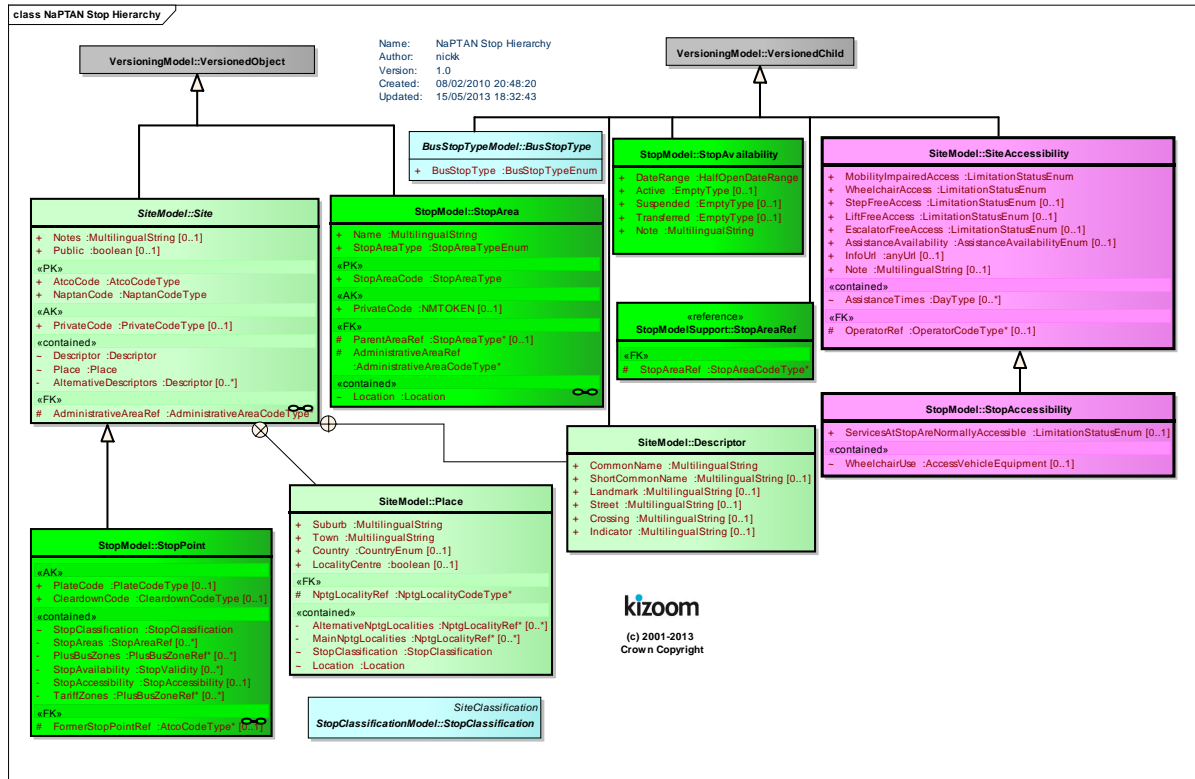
class NaPTAN Stop Hierarchy

VersioningModel::VersionedObject

Name: NaPTAN Stop Hierarchy
Author: nickk
Version: 1.0
Created: 08/02/2010 20:48:20
Updated: 15/05/2013 18:32:43

VersioningModel::VersionedChild

BusStopTypeModel::BusStopType
+ BusStopType :BusStopTypeEnum

StopModel::StopAvailability
+ DateRange :HalfOpenDateRange
+ Active :EmptyType [0..1]
+ Suspended :EmptyType [0..1]
+ Transferred :EmptyType [0..1]
+ Note :MultilingualString

SiteModel::SiteAccessibility
+ MobilityImpairedAccess :LimitationStatusEnum
+ WheelchairAccess :LimitationStatusEnum
+ StepFreeAccess :LimitationStatusEnum [0..1]
+ LiftFreeAccess :LimitationStatusEnum [0..1]
+ EscalatorFreeAccess :LimitationStatusEnum [0..1]
+ AssistanceAvailability :AssistanceAvailabilityEnum [0..1]
+ InfoUrl :anyUrl [0..1]
+ Note :MultilingualString [0..1]
«contained»
~ AssistanceTimes :DayType [0..*]
«FK»
# OperatorRef :OperatorCodeType* [0..1]

SiteModel::Site
+ Notes :MultilingualString [0..1]
+ Public :boolean [0..1]
«PK»
+ AtcoCode :AtcoCodeType
+ NaptanCode :NaptanCodeType
«AK»
+ PrivateCode :PrivateCodeType [0..1]
«contained»
~ Descriptor :Descriptor
~ Place :Place
~ AlternativeDescriptors :Descriptor [0..*]
«FK»
# AdministrativeAreaRef :AdministrativeAreaCodeType

StopModel::StopArea
+ Name :MultilingualString
+ StopAreaType :StopAreaTypeEnum
«PK»
+ StopAreaCode :StopAreaType
«AK»
+ PrivateCode :NMTOKEN [0..1]
«FK»
# ParentAreaRef :StopAreaType* [0..1]
# AdministrativeAreaRef :AdministrativeAreaCodeType*
«contained»
~ Location :Location

«reference»
StopModelSupport::StopAreaRef
«FK»
# StopAreaRef :StopAreaCodeType*

StopModel::StopAccessibility
+ ServicesAtStopAreNormallyAccessible :LimitationStatusEnum [0..1]
«contained»
~ WheelchairUse :AccessVehicleEquipment [0..1]

SiteModel::Descriptor
+ CommonName :MultilingualString
+ ShortCommonName :MultilingualString [0..1]
+ Landmark :MultilingualString [0..1]
+ Street :MultilingualString [0..1]
+ Crossing :MultilingualString [0..1]
+ Indicator :MultilingualString [0..1]

SiteModel::Place
+ Suburb :MultilingualString
+ Town :MultilingualString
+ Country :CountryEnum [0..1]
+ LocalityCentre :boolean [0..1]
«FK»
# NptgLocalityRef :NptgLocalityCodeType*
«contained»
~ AlternativeNptgLocalities :NptgLocalityRef* [0..*]
~ MainNptgLocalities :NptgLocalityRef* [0..*]
~ StopClassification :StopClassification
~ Location :Location

StopModel::StopPoint
«AK»
+ PlateCode :PlateCodeType [0..1]
+ CleardownCode :CleardownCodeType [0..1]
«contained»
~ StopClassification :StopClassification
~ StopAreas :StopAreaRef [0..*]
~ PlusBusZones :PlusBusZoneRef* [0..*]
~ StopAvailability :StopValidity [0..*]
~ StopAccessibility :StopAccessibility [0..1]
~ TariffZones :PlusBusZoneRef* [0..*]
«FK»
# FormerStopPointRef :AtcoCodeType* [0..1]

kizoom
(c) 2001-2013
Crown Copyright

SiteClassification
StopClassificationModel::StopClassification